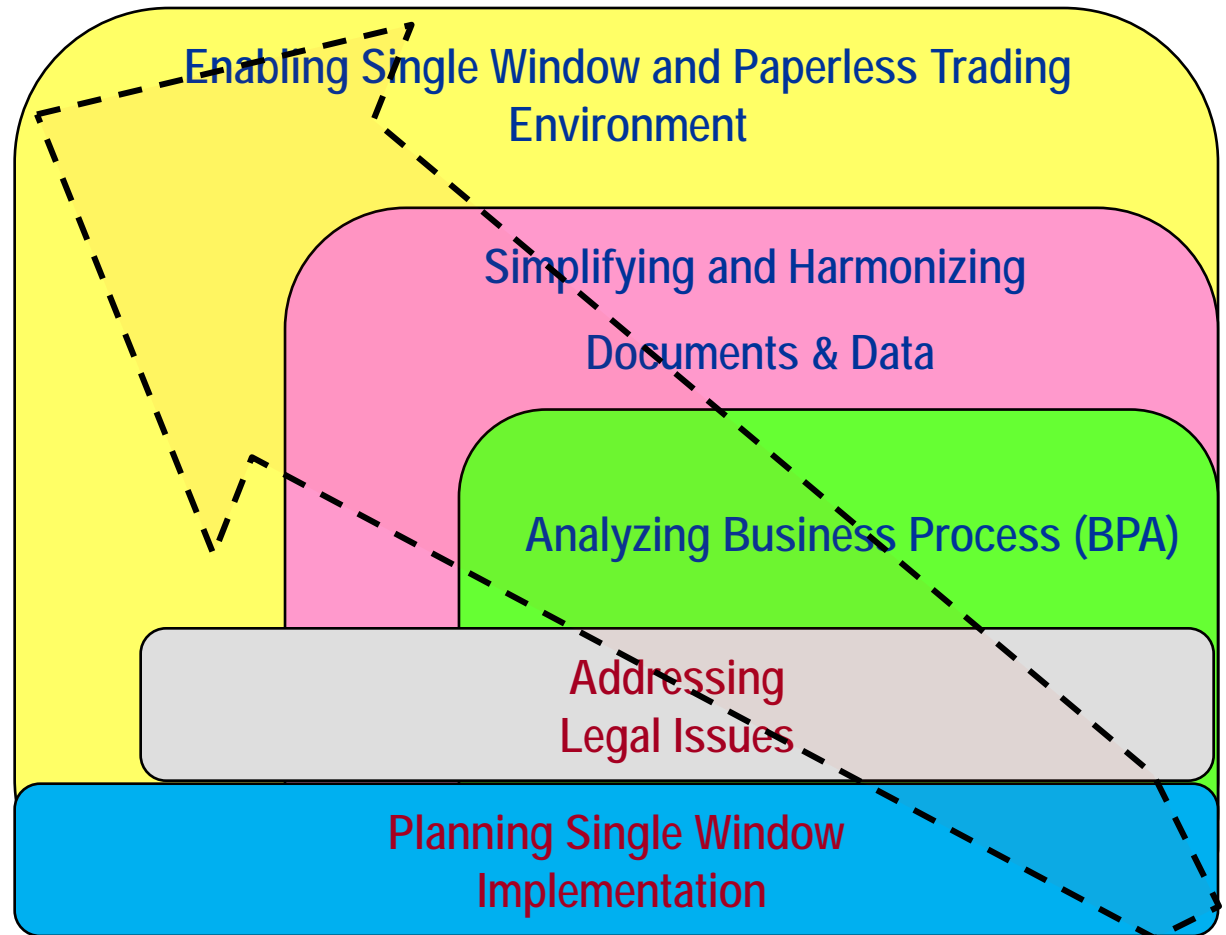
Enabling Single Window and Paperless Trading Environment

Simplifying and Harmonizing

Documents & Data

Analyzing Business Process (BPA)

Addressing Legal Issues

Planning Single Window Implementation